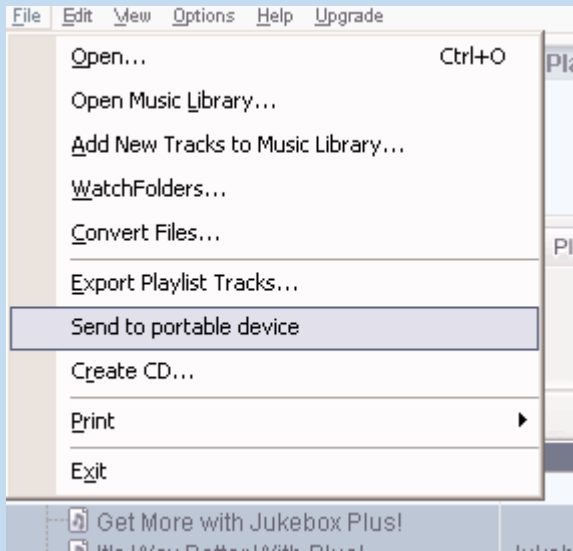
File Edit View Options Help Upgrade

Open... Ctrl+O
Open Music Library...
Add New Tracks to Music Library...
WatchFolders...
Convert Files...
Export Playlist Tracks...
Send to portable device
Create CD...
Print
Exit

Pla
Pl

Get More with Jukebox Plus!
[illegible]
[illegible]